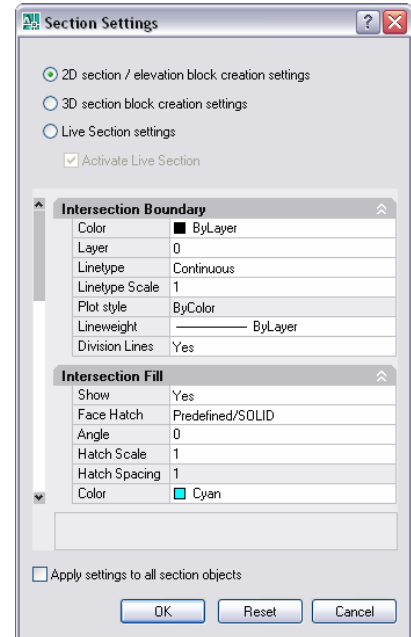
Section Settings

2D section / elevation block creation settings

3D section block creation settings

Live Section settings

Activate Live Section

Intersection Boundary

| | |
|---|---|
| Color | ByLayer |
| Layer | 0 |
| Linetype | Continuous |
| Linetype Scale | 1 |
| Plot style | ByColor |
| Lineweight | ByLayer |
| Division Lines | Yes |

Intersection Fill

| | |
|---|---|
| Show | Yes |
| Face Hatch | Predefined/SOLID |
| Angle | 0 |
| Hatch Scale | 1 |
| Hatch Spacing | 1 |
| Color | Cyan |

Apply settings to all section objects

OK Reset Cancel